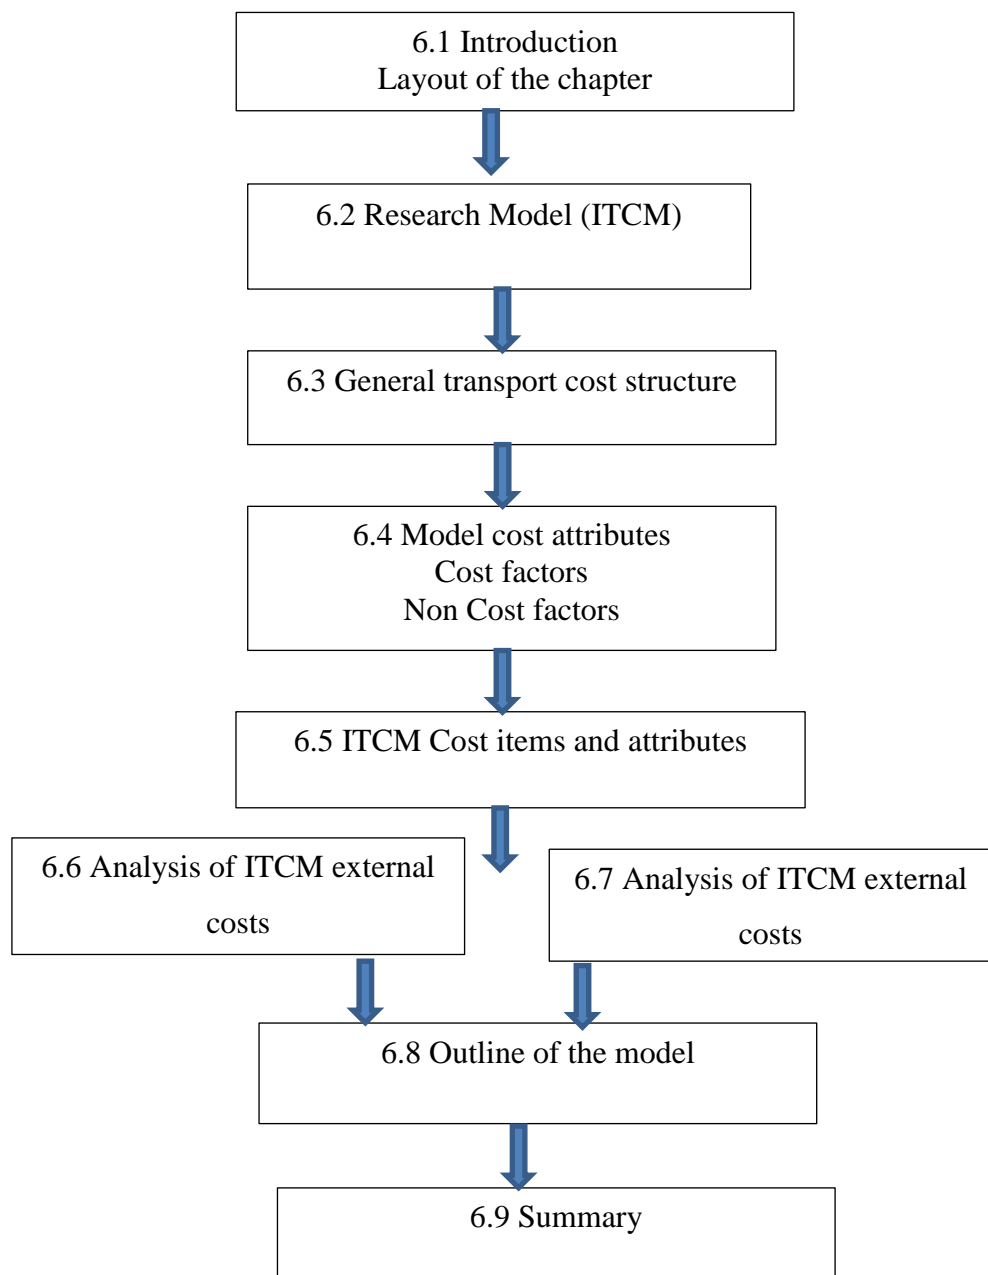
6.1 Introduction
Layout of the chapter

6.2 Research Model (ITCM)

6.3 General transport cost structure

6.4 Model cost attributes
Cost factors
Non Cost factors

6.5 ITCM Cost items and attributes

6.6 Analysis of ITCM external costs

6.7 Analysis of ITCM external costs

6.8 Outline of the model

6.9 Summary